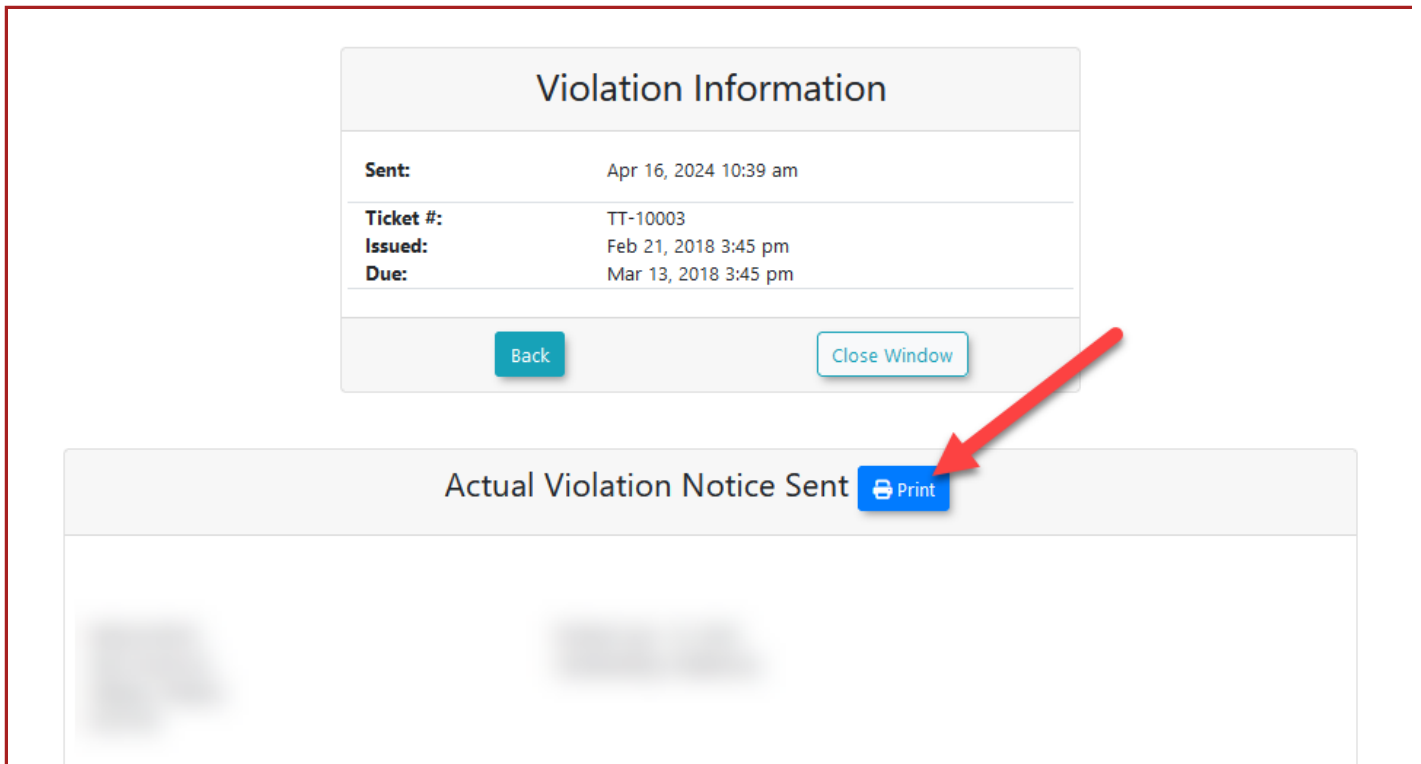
Violation Information

| | |
|---|---|
| **Sent:** | Apr 16, 2024 10:39 am |
| **Ticket #:** | TT-10003 |
| **Issued:** | Feb 21, 2018 3:45 pm |
| **Due:** | Mar 13, 2018 3:45 pm |

Back

Close Window

Actual Violation Notice Sent

Print

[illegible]

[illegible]